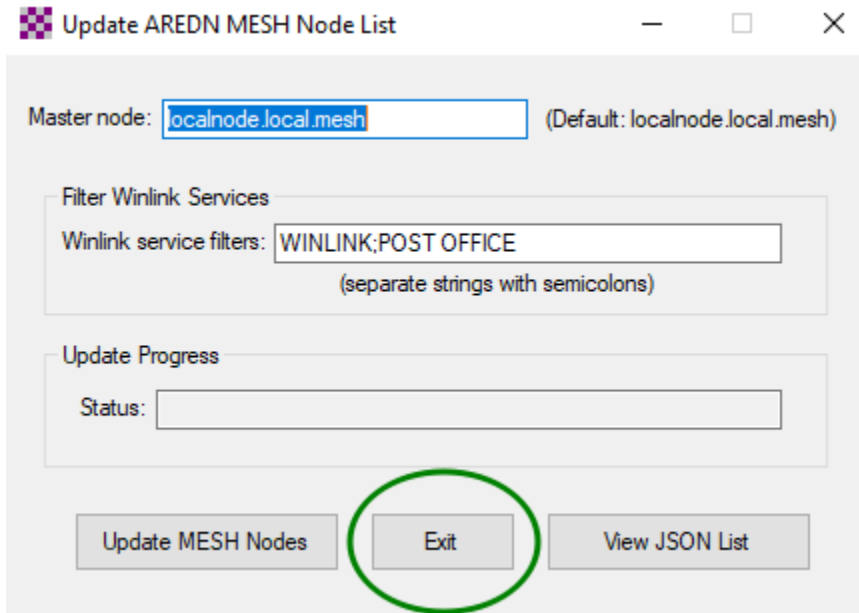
Update AREDN MESH Node List

Master node: localnode.local.mesh (Default: localnode.local.mesh)

Filter Winlink Services

Winlink service filters: WINLINK;POST OFFICE

(separate strings with semicolons)

Update Progress

Status:

Update MESH Nodes

Exit

View JSON List